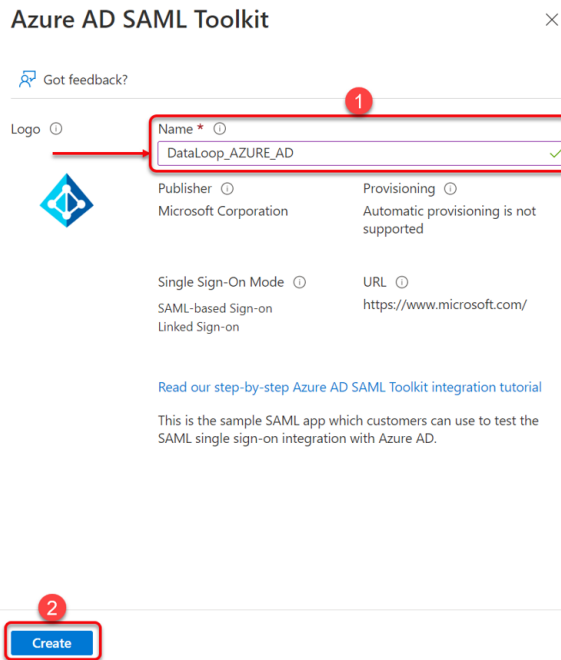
Azure AD SAML Toolkit

×

Got feedback?

Logo ⓘ

1

Name * ⓘ

DataLoop_AZURE_AD

Publisher ⓘ

Microsoft Corporation

Provisioning ⓘ

Automatic provisioning is not supported

Single Sign-On Mode ⓘ

SAML-based Sign-on
Linked Sign-on

URL ⓘ

https://www.microsoft.com/

Read our step-by-step Azure AD SAML Toolkit integration tutorial

This is the sample SAML app which customers can use to test the SAML single sign-on integration with Azure AD.

2

Create